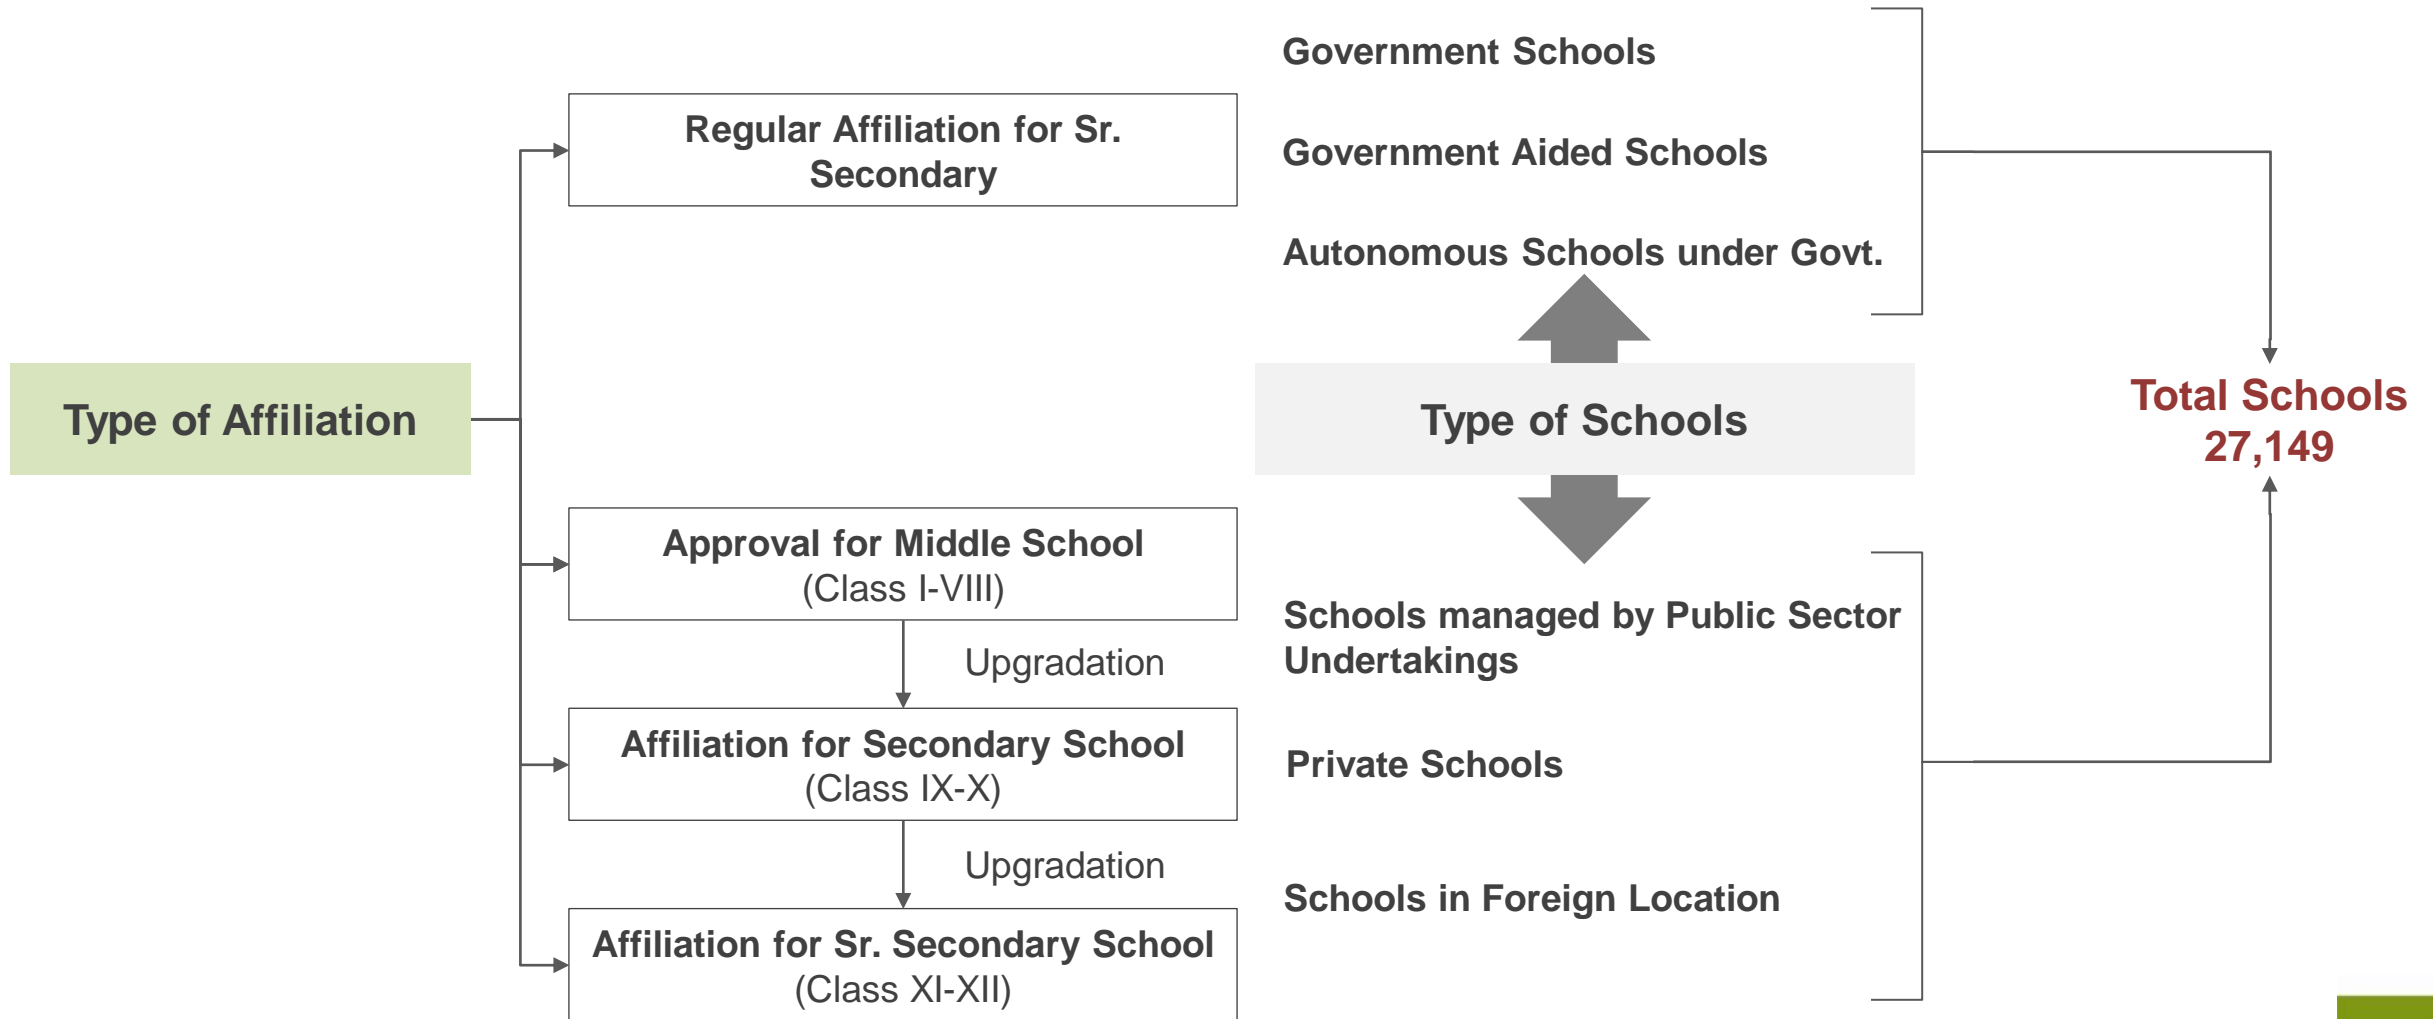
Type of Affiliation

Regular Affiliation for Sr. Secondary

Approval for Middle School
(Class I-VIII)

Upgradation

Affiliation for Secondary School
(Class IX-X)

Upgradation

Affiliation for Sr. Secondary School
(Class XI-XII)

Government Schools

Government Aided Schools

Autonomous Schools under Govt.

Type of Schools

Schools managed by Public Sector Undertakings

Private Schools

Schools in Foreign Location

Total Schools
27,149